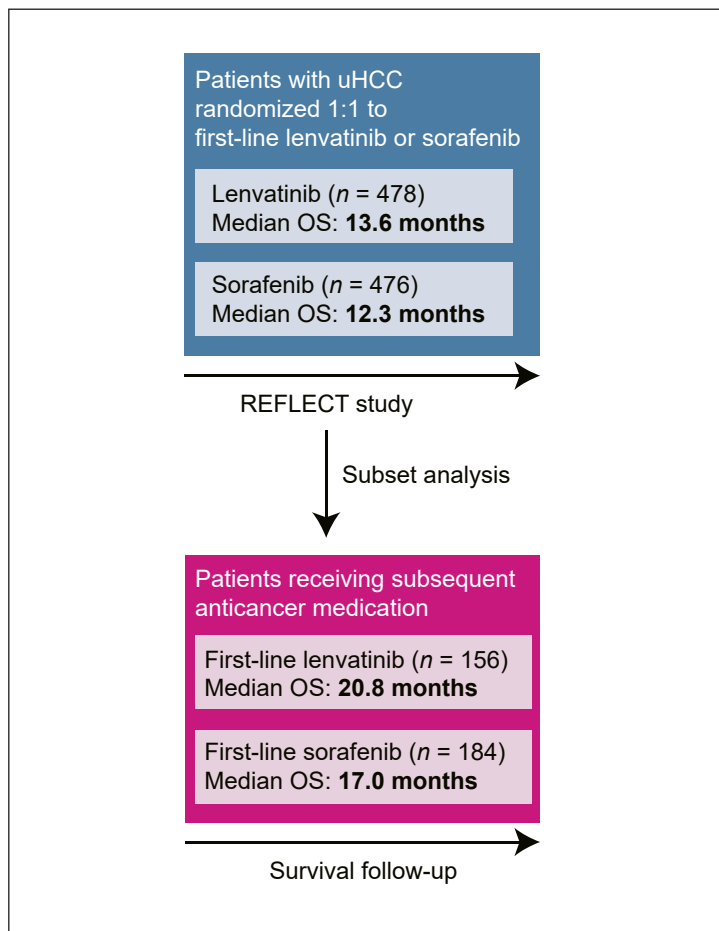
Patients with uHCC randomized 1:1 to first-line lenvatinib or sorafenib

Lenvatinib ($n$ = 478)
Median OS: **13.6 months**

Sorafenib ($n$ = 476)
Median OS: **12.3 months**

REFLECT study

Subset analysis

Patients receiving subsequent anticancer medication

First-line lenvatinib ($n$ = 156)
Median OS: **20.8 months**

First-line sorafenib ($n$ = 184)
Median OS: **17.0 months**

Survival follow-up